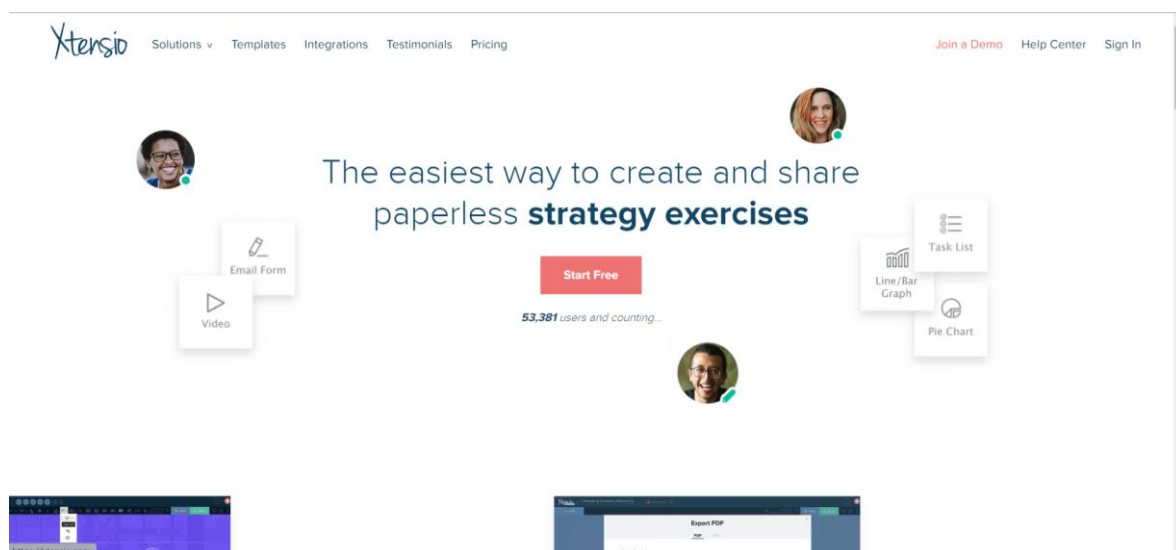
Xtensio Solutions Templates Integrations Testimonials Pricing Join a Demo Help Center Sign In

The easiest way to create and share paperless **strategy exercises**

Email Form

Video

Start Free

53,381 users and counting...

Task List

Line/Bar Graph

Pie Chart

Export PDF